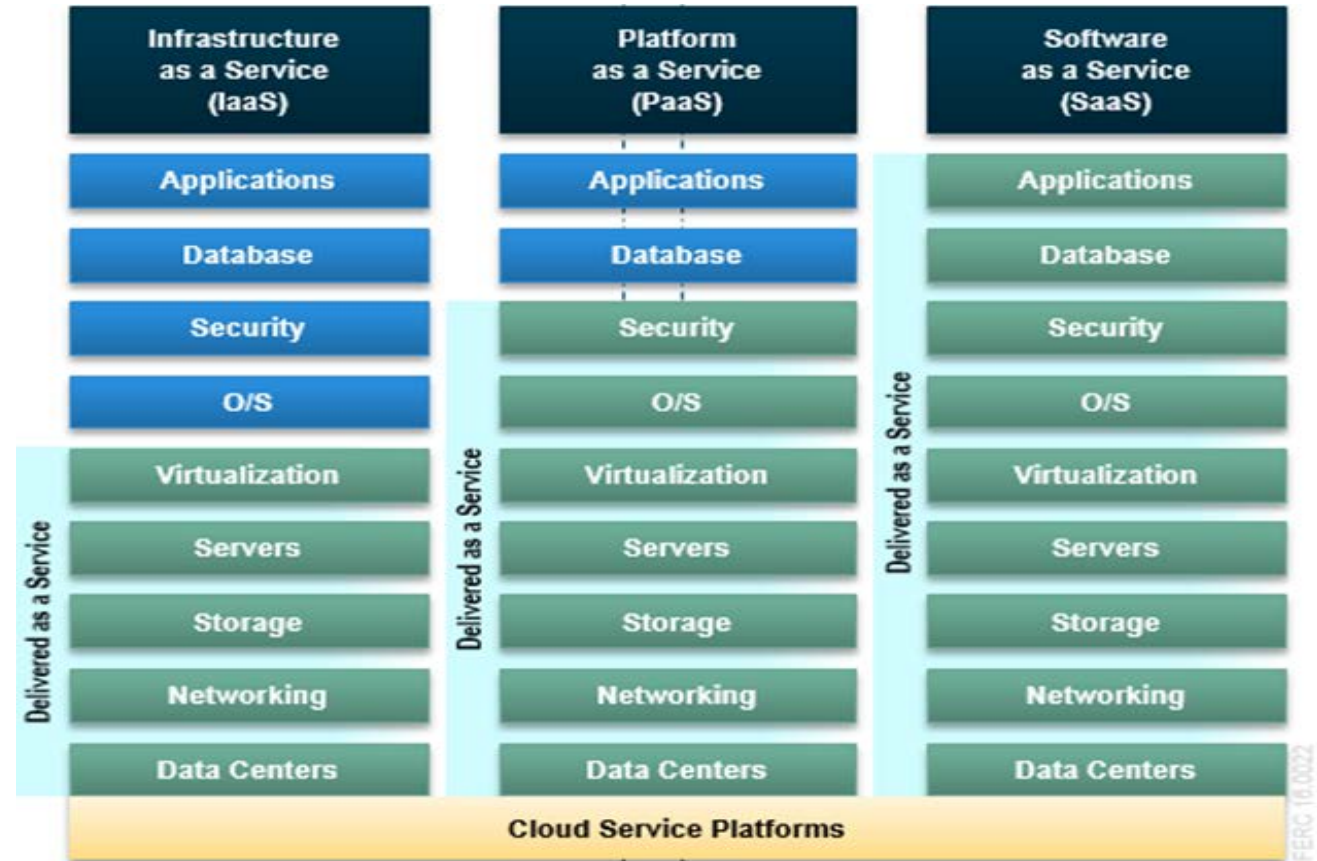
Infrastructure as a Service (IaaS)

Applications

Database

Security

O/S

Delivered as a Service

Virtualization

Servers

Storage

Networking

Data Centers

Platform as a Service (PaaS)

Applications

Database

Delivered as a Service

Security

O/S

Virtualization

Servers

Storage

Networking

Data Centers

Software as a Service (SaaS)

Delivered as a Service

Applications

Database

Security

O/S

Virtualization

Servers

Storage

Networking

Data Centers

Cloud Service Platforms

FERC 16.0022